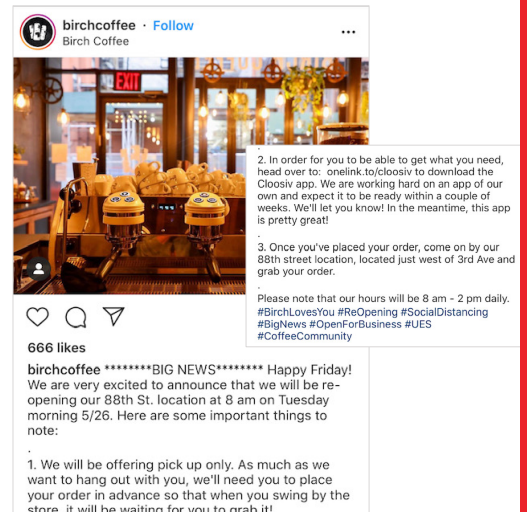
birchcoffee · Follow
Birch Coffee

EXIT

•••

666 likes

birchcoffee ********BIG NEWS******** Happy Friday! We are very excited to announce that we will be re-opening our 88th St. location at 8 am on Tuesday morning 5/26. Here are some important things to note:
.
1. We will be offering pick up only. As much as we want to hang out with you, we'll need you to place your order in advance so that when you swing by the store, it will be waiting for you to grab it!

2. In order for you to be able to get what you need, head over to: onelink.to/cloosiv to download the Cloosiv app. We are working hard on an app of our own and expect it to be ready within a couple of weeks. We'll let you know! In the meantime, this app is pretty great!
.
3. Once you've placed your order, come on by our 88th street location, located just west of 3rd Ave and grab your order.
.
Please note that our hours will be 8 am - 2 pm daily. #BirchLovesYou #ReOpening #SocialDistancing #BigNews #OpenForBusiness #UES #CoffeeCommunity